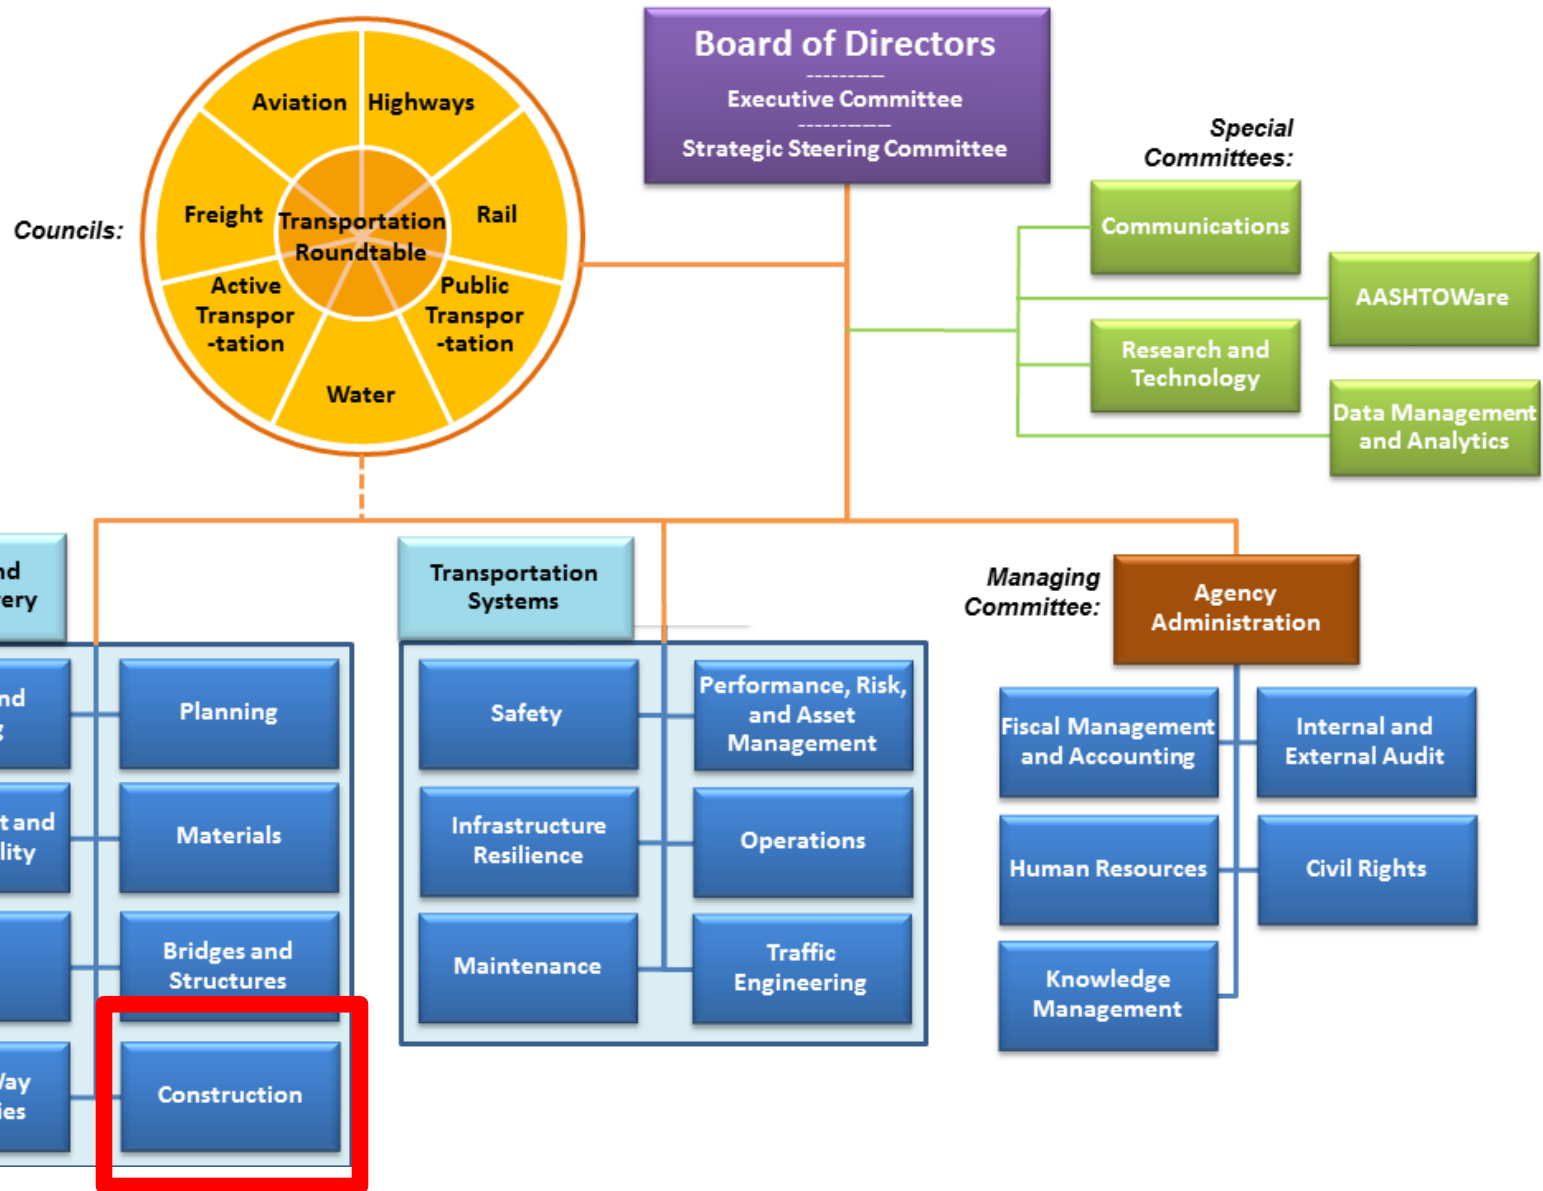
Board of Directors
Executive Committee
Strategic Steering Committee

Councils:

Aviation
Highways
Freight
Transportation Roundtable
Rail
Active Transpor -tation
Public Transpor -tation
Water

Special Committees:

Communications
AASHTOWare
Research and Technology
Data Management and Analytics

nd
ery

nd
g

t and
lity

Vay
ies

Planning
Materials
Bridges and Structures
Construction

Transportation Systems

Safety
Performance, Risk, and Asset Management
Infrastructure Resilience
Operations
Maintenance
Traffic Engineering

Managing Committee:

Agency Administration

Fiscal Management and Accounting
Internal and External Audit
Human Resources
Civil Rights
Knowledge Management